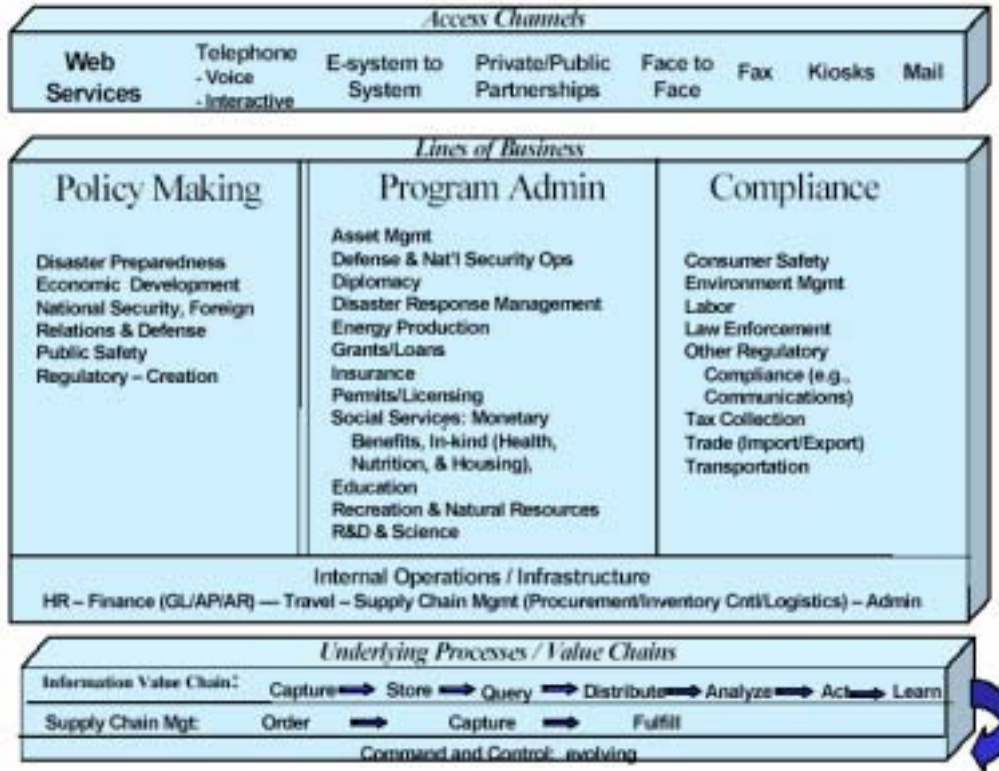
Access Channels

Web Services

Telephone
- Voice
- Interactive

E-system to System

Private/Public Partnerships

Face to Face

Fax

Kiosks

Mail

Lines of Business

Policy Making

Disaster Preparedness
Economic Development
National Security, Foreign Relations & Defense
Public Safety
Regulatory – Creation

Program Admin

Asset Mgmt
Defense & Nat'l Security Ops
Diplomacy
Disaster Response Management
Energy Production
Grants/Loans
Insurance
Permits/Licensing
Social Services: Monetary Benefits, In-kind (Health, Nutrition, & Housing),
Education
Recreation & Natural Resources
R&D & Science

Compliance

Consumer Safety
Environment Mgmt
Labor
Law Enforcement
Other Regulatory Compliance (e.g., Communications)
Tax Collection
Trade (Import/Export)
Transportation

Internal Operations / Infrastructure
HR – Finance (GL/AP/AR) — Travel – Supply Chain Mgmt (Procurement/Inventory Cntl/Logistics) – Admin

Underlying Processes / Value Chains

Information Value Chain: Capture Store Query Distribute Analyze Act Learn

Supply Chain Mgt: Order Capture Fulfill

Command and Control: evolving